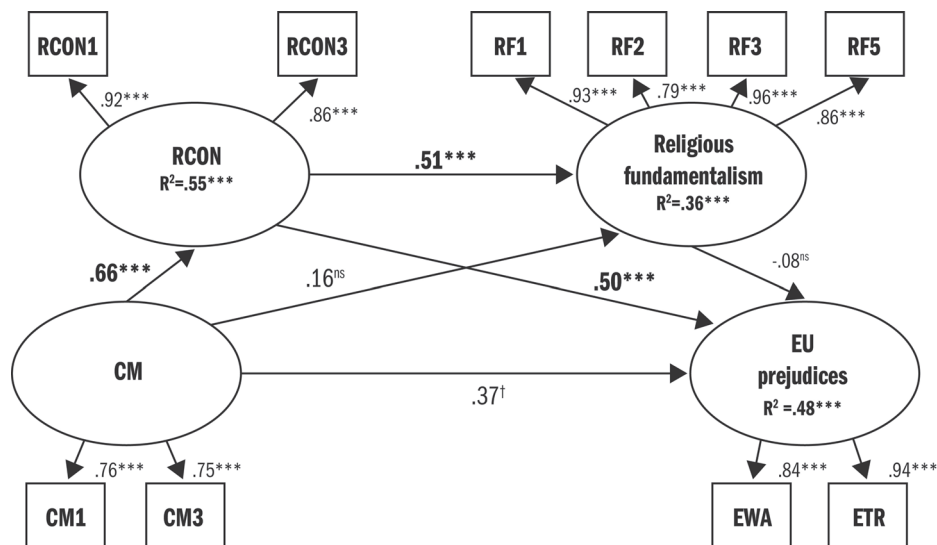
RCON1

RCON3

RF1

RF2

RF3

RF5

.92***

.86***

.93***

.79***

.96***

.86***

RCON
$R^2$=.55***

.51***

Religious fundamentalism
$R^2$=.36***

.66***

.16$^{ns}$

.50***

-.08$^{ns}$

CM

.37$^{\dagger}$

EU prejudices
$R^2$ =.48***

.76***

.75***

.84***

.94***

CM1

CM3

EWA

ETR